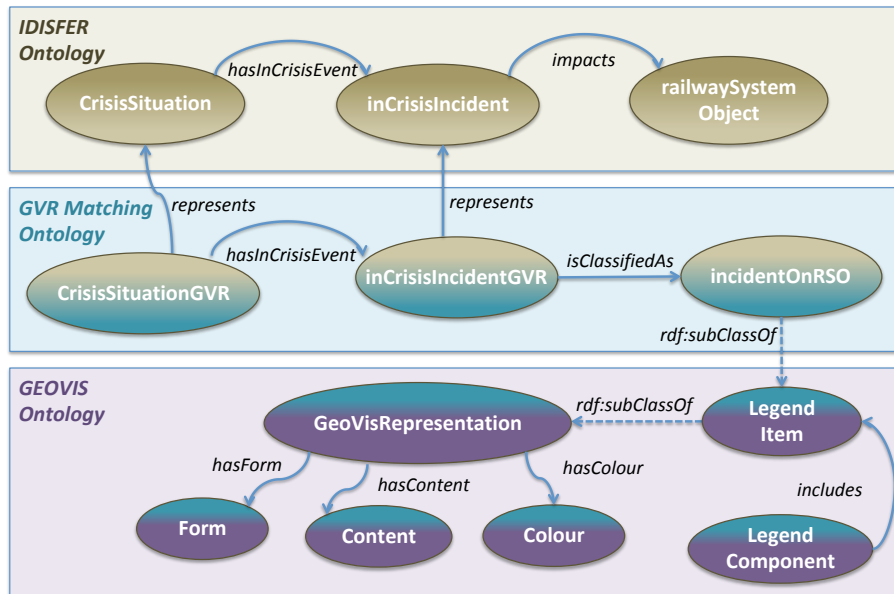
IDISFER Ontology

CrisisSituation

hasInCrisisEvent

inCrisisIncident

impacts

railwaySystem Object

GVR Matching Ontology

represents

represents

hasInCrisisEvent

CrisisSituationGVR

inCrisisIncidentGVR

isClassifiedAs

incidentOnRSO

rdf:subClassOf

GEOVIS Ontology

GeoVisRepresentation

rdf:subClassOf

Legend Item

hasForm

hasContent

hasColour

includes

Form

Content

Colour

Legend Component